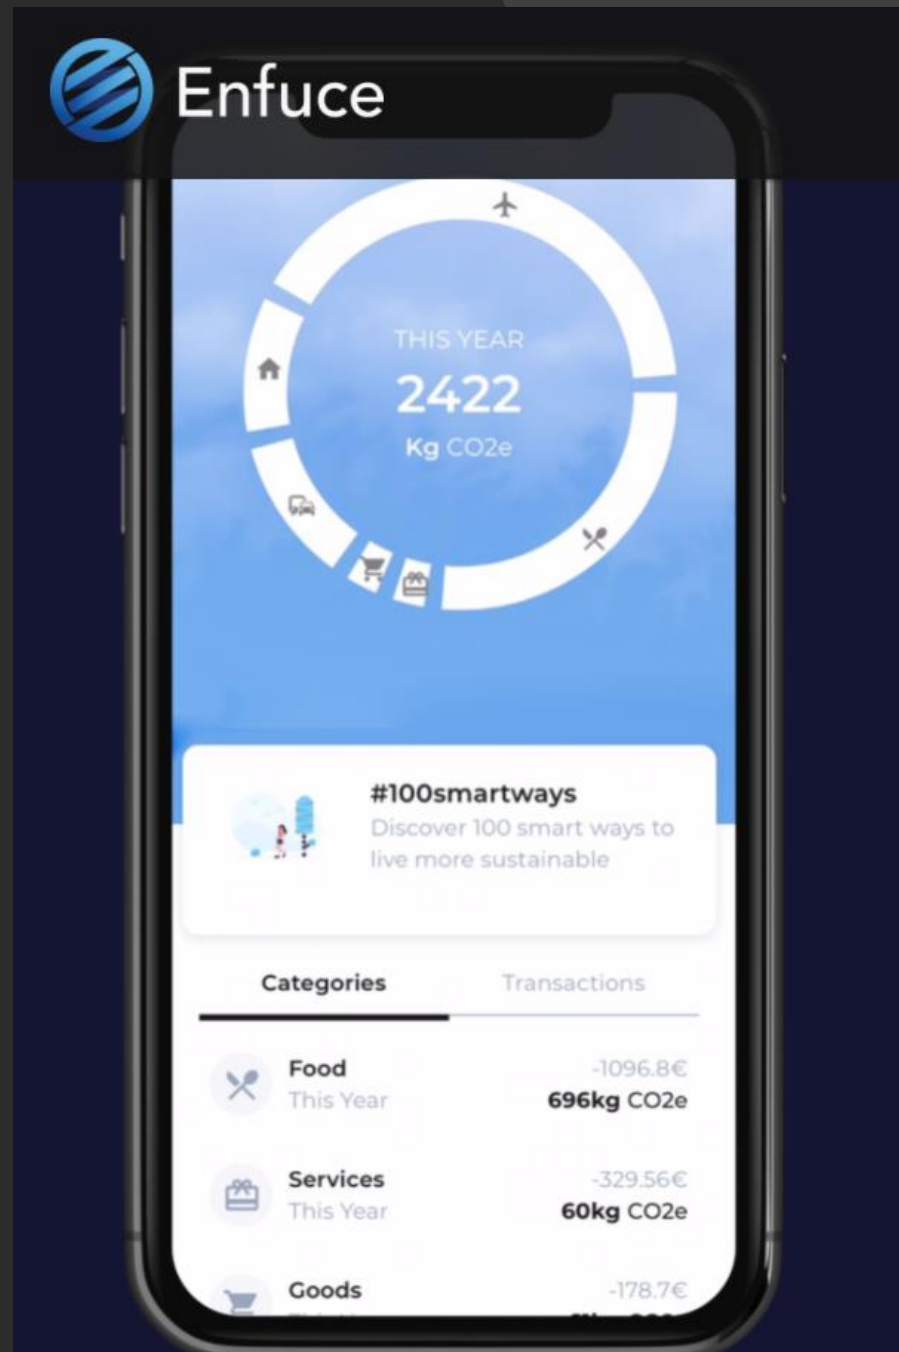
Enfuce

THIS YEAR
2422
Kg CO2e

#100smartways
Discover 100 smart ways to live more sustainable

Categories
Transactions

Food
This Year
-1096.8€
696kg CO2e

Services
This Year
-329.56€
60kg CO2e

Goods
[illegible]
-178.7€
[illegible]